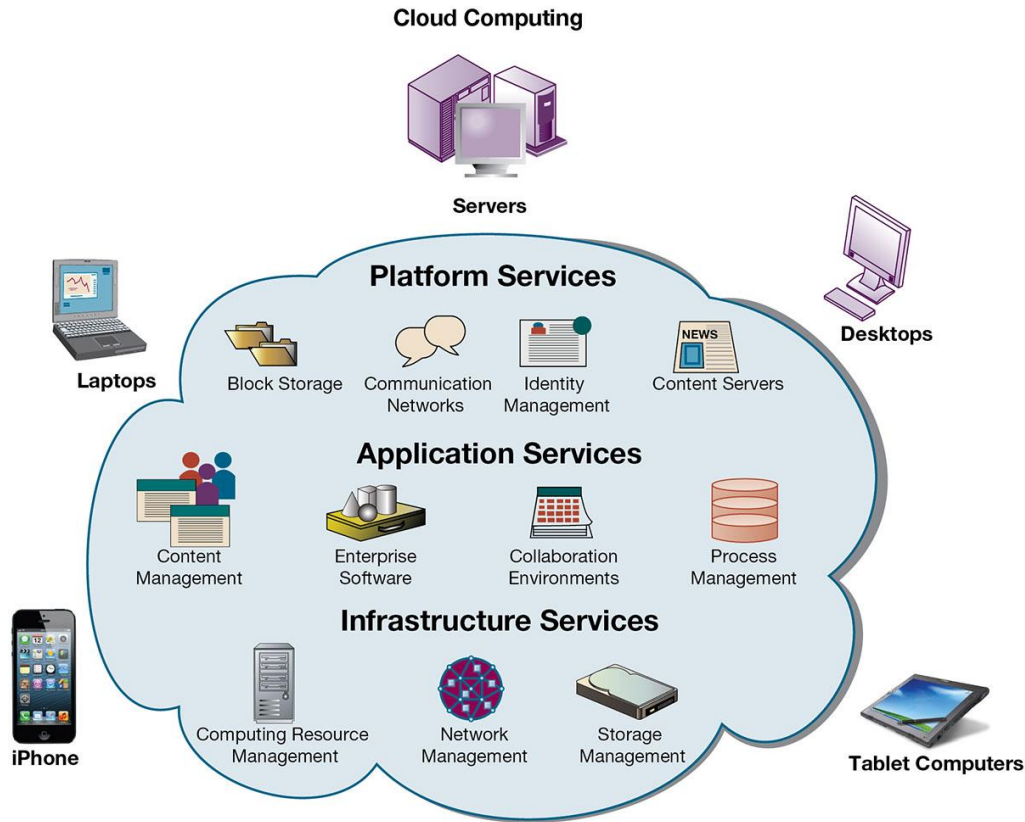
Cloud Computing

Servers

Desktops

Laptops

Platform Services

Block Storage

Communication Networks

Identity Management

NEWS

Content Servers

Application Services

Content Management

Enterprise Software

Collaboration Environments

Process Management

Infrastructure Services

Computing Resource Management

Network Management

Storage Management

iPhone

Tablet Computers